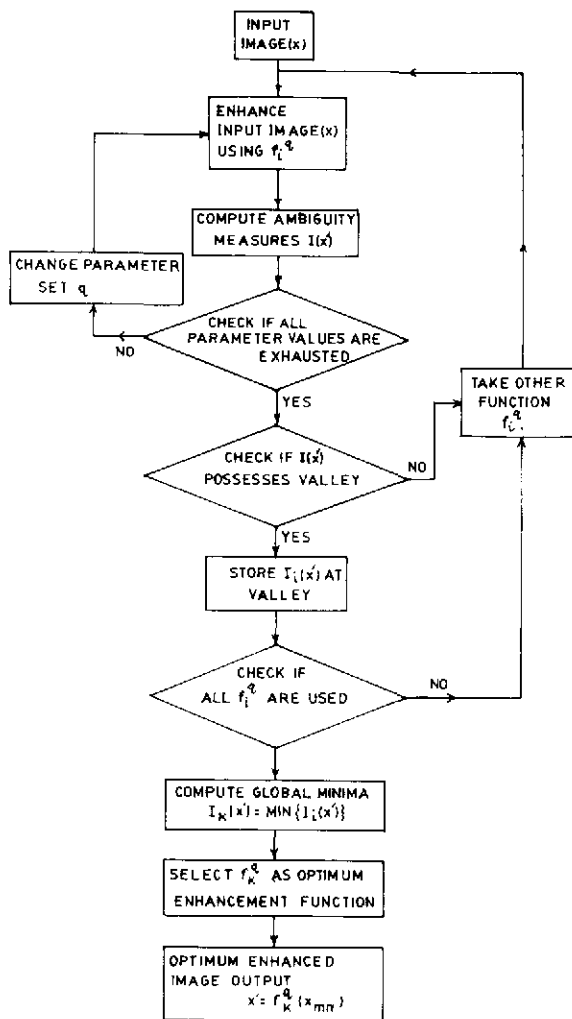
INPUT IMAGE(x)

ENHANCE INPUT IMAGE(x) USING $f_i^q$

COMPUTE AMBIGUITY MEASURES $I(x')$

CHANGE PARAMETER SET q

CHECK IF ALL PARAMETER VALUES ARE EXHAUSTED

NO

YES

CHECK IF $I(x')$ POSSESSES VALLEY

NO

TAKE OTHER FUNCTION $f_i^q$

YES

STORE $I_i(x')$ AT VALLEY

CHECK IF ALL $f_i^q$ ARE USED

NO

COMPUTE GLOBAL MINIMA $I_K(x') = MIN\{I_i(x')\}$

SELECT $f_K^q$ AS OPTIMUM ENHANCEMENT FUNCTION

OPTIMUM ENHANCED IMAGE OUTPUT $x' = f_K^q(x_{mn})$